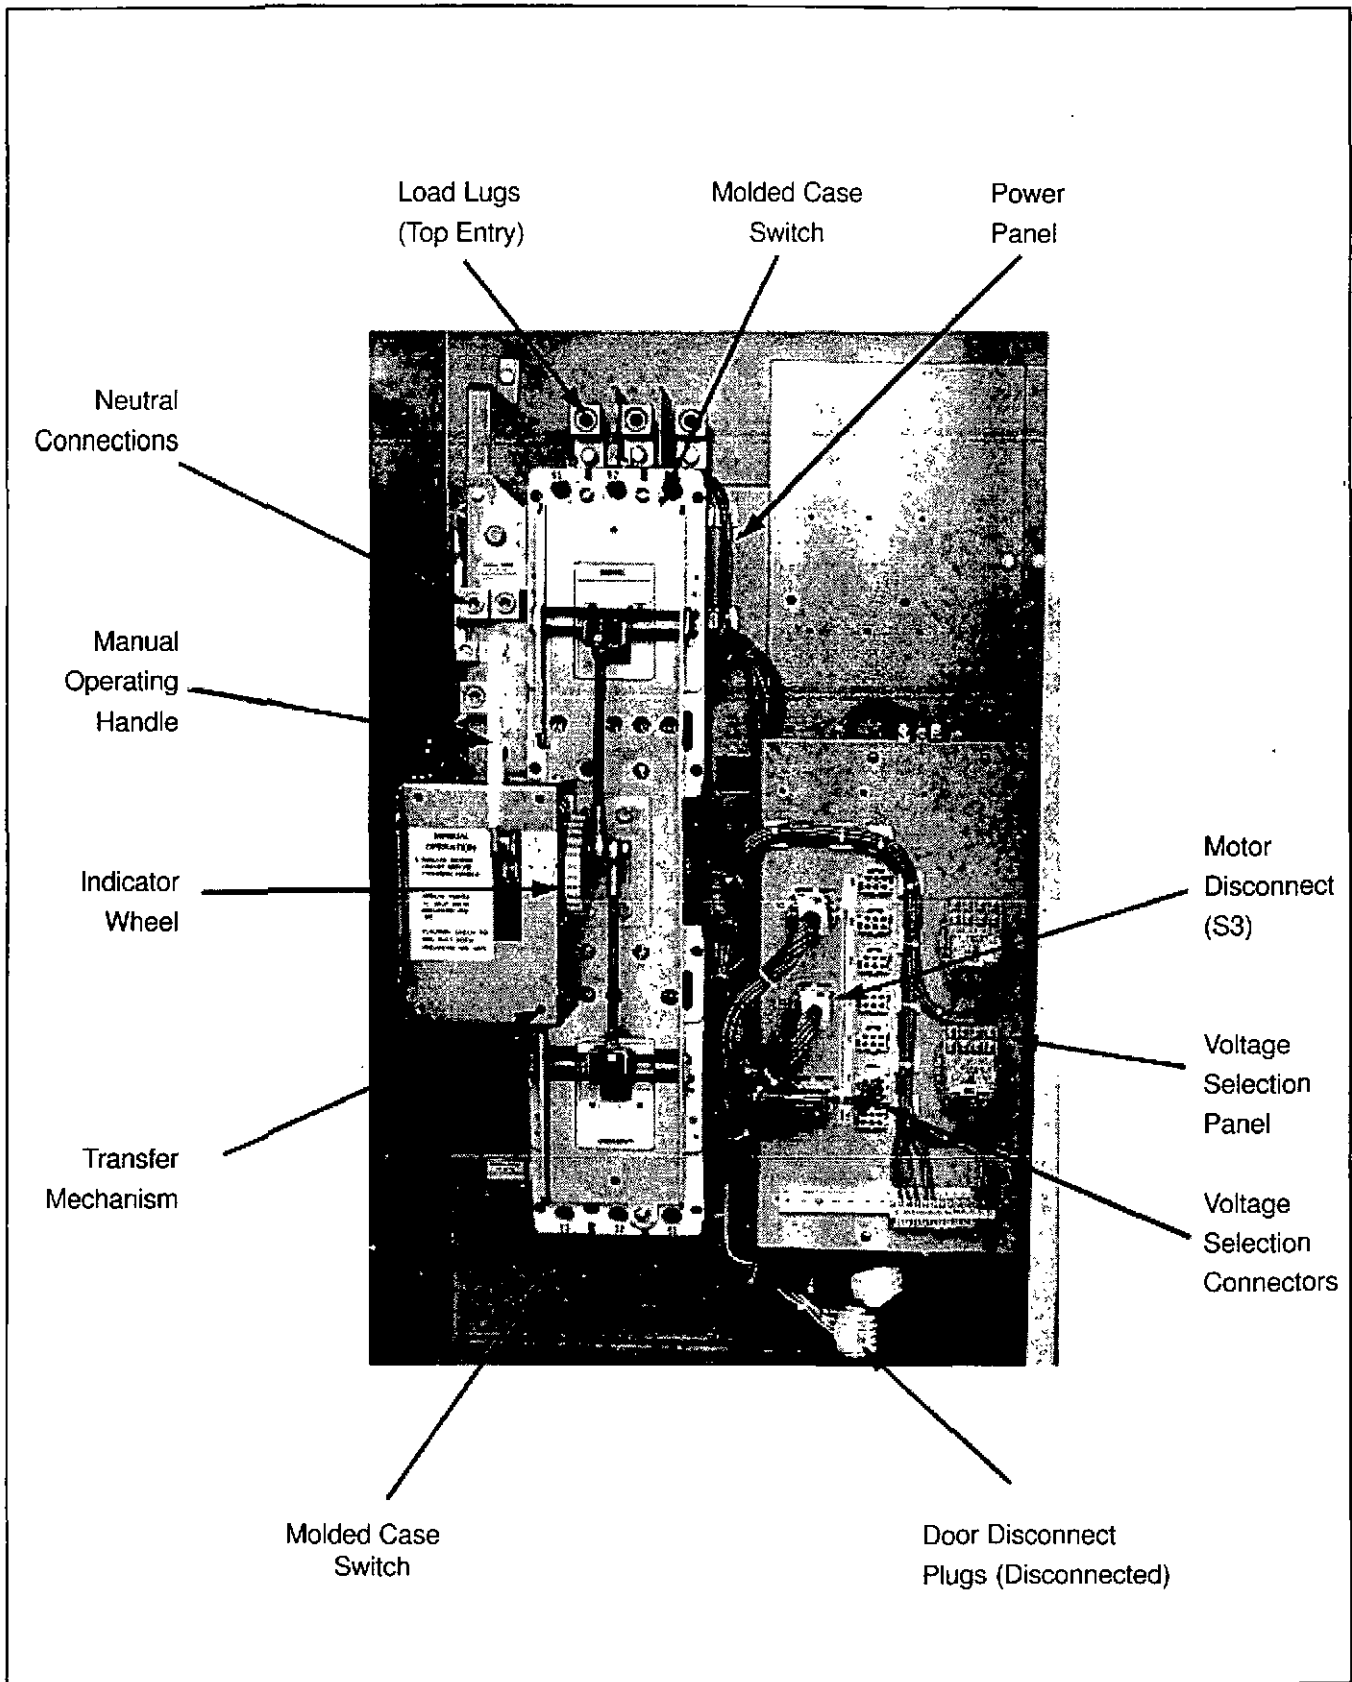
Load Lugs (Top Entry)

Molded Case Switch

Power Panel

Neutral Connections

Manual Operating Handle

Indicator Wheel

Transfer Mechanism

Motor Disconnect (S3)

Voltage Selection Panel

Voltage Selection Connectors

Molded Case Switch

Door Disconnect Plugs (Disconnected)